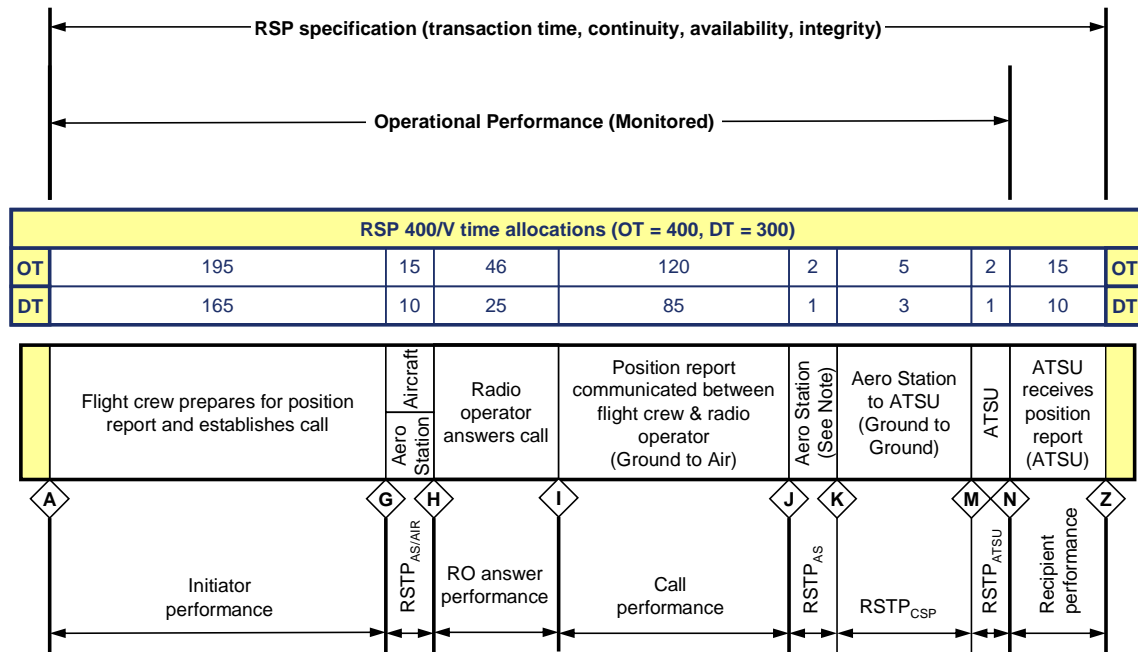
RSP specification (transaction time, continuity, availability, integrity)

Operational Performance (Monitored)

| RSP 400/V time allocations (OT = 400, DT = 300) | | | | | | | | | | |
|---|---|---|---|---|---|---|---|---|---|---|
| OT | 195 | 15 | 46 | 120 | 2 | 5 | 2 | 15 | OT |
| DT | 165 | 10 | 25 | 85 | 1 | 3 | 1 | 10 | DT |

Flight crew prepares for position report and establishes call

Aircraft

Aero Station

Radio operator answers call

Position report communicated between flight crew & radio operator (Ground to Air)

Aero Station (See Note)

Aero Station to ATSU (Ground to Ground)

ATSU

ATSU receives position report (ATSU)

A G H I J K M N Z

Initiator performance

$RSTP_{AS/AIR}$

RO answer performance

Call performance

$RSTP_{AS}$

$RSTP_{CSP}$

$RSTP_{ATSU}$

Recipient performance